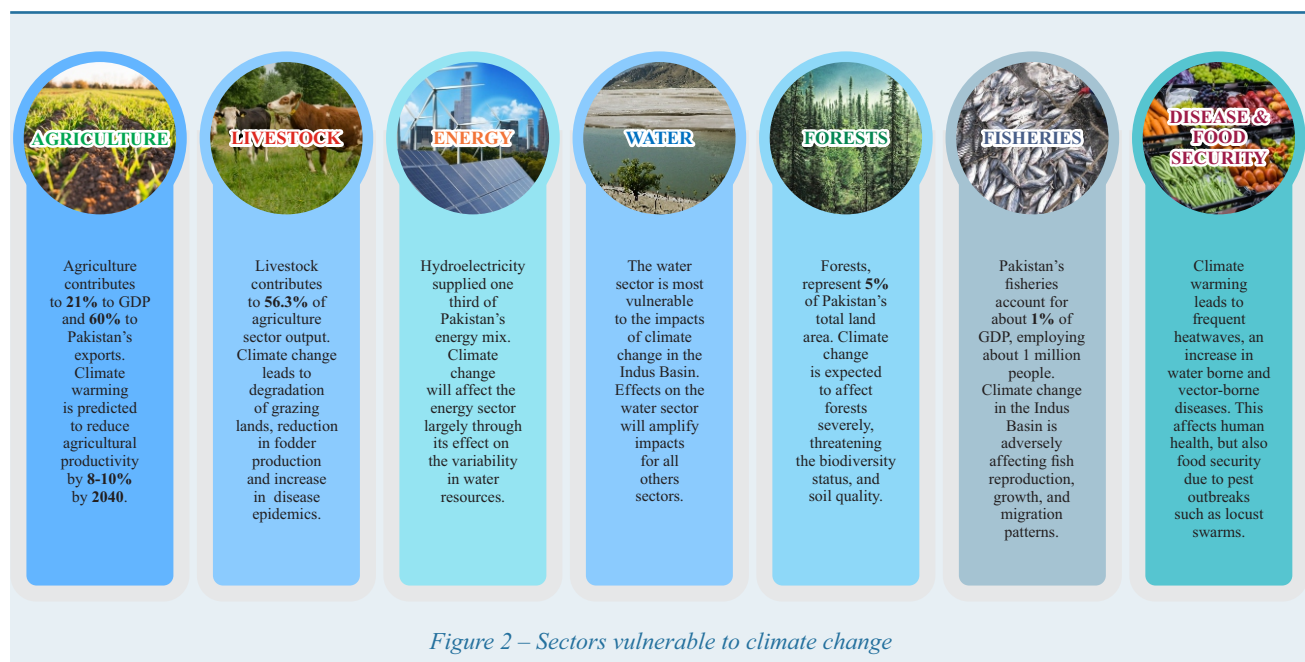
AGRICULTURE

Agriculture contributes to **21%** to GDP and **60%** to Pakistan's exports. Climate warming is predicted to reduce agricultural productivity by **8-10%** by **2040**.

LIVESTOCK

Livestock contributes to **56.3%** of agriculture sector output. Climate change leads to degradation of grazing lands, reduction in fodder production and increase in disease epidemics.

ENERGY

Hydroelectricity supplied one third of Pakistan's energy mix. Climate change will affect the energy sector largely through its effect on the variability in water resources.

WATER

The water sector is most vulnerable to the impacts of climate change in the Indus Basin. Effects on the water sector will amplify impacts for all others sectors.

FORESTS

Forests, represent **5%** of Pakistan's total land area. Climate change is expected to affect forests severely, threatening the biodiversity status, and soil quality.

FISHERIES

Pakistan's fisheries account for about **1%** of GDP, employing about 1 million people. Climate change in the Indus Basin is adversely affecting fish reproduction, growth, and migration patterns.

DISEASE & FOOD SECURITY

Climate warming leads to frequent heatwaves, an increase in water borne and vector-borne diseases. This affects human health, but also food security due to pest outbreaks such as locust swarms.

*Figure 2 – Sectors vulnerable to climate change*